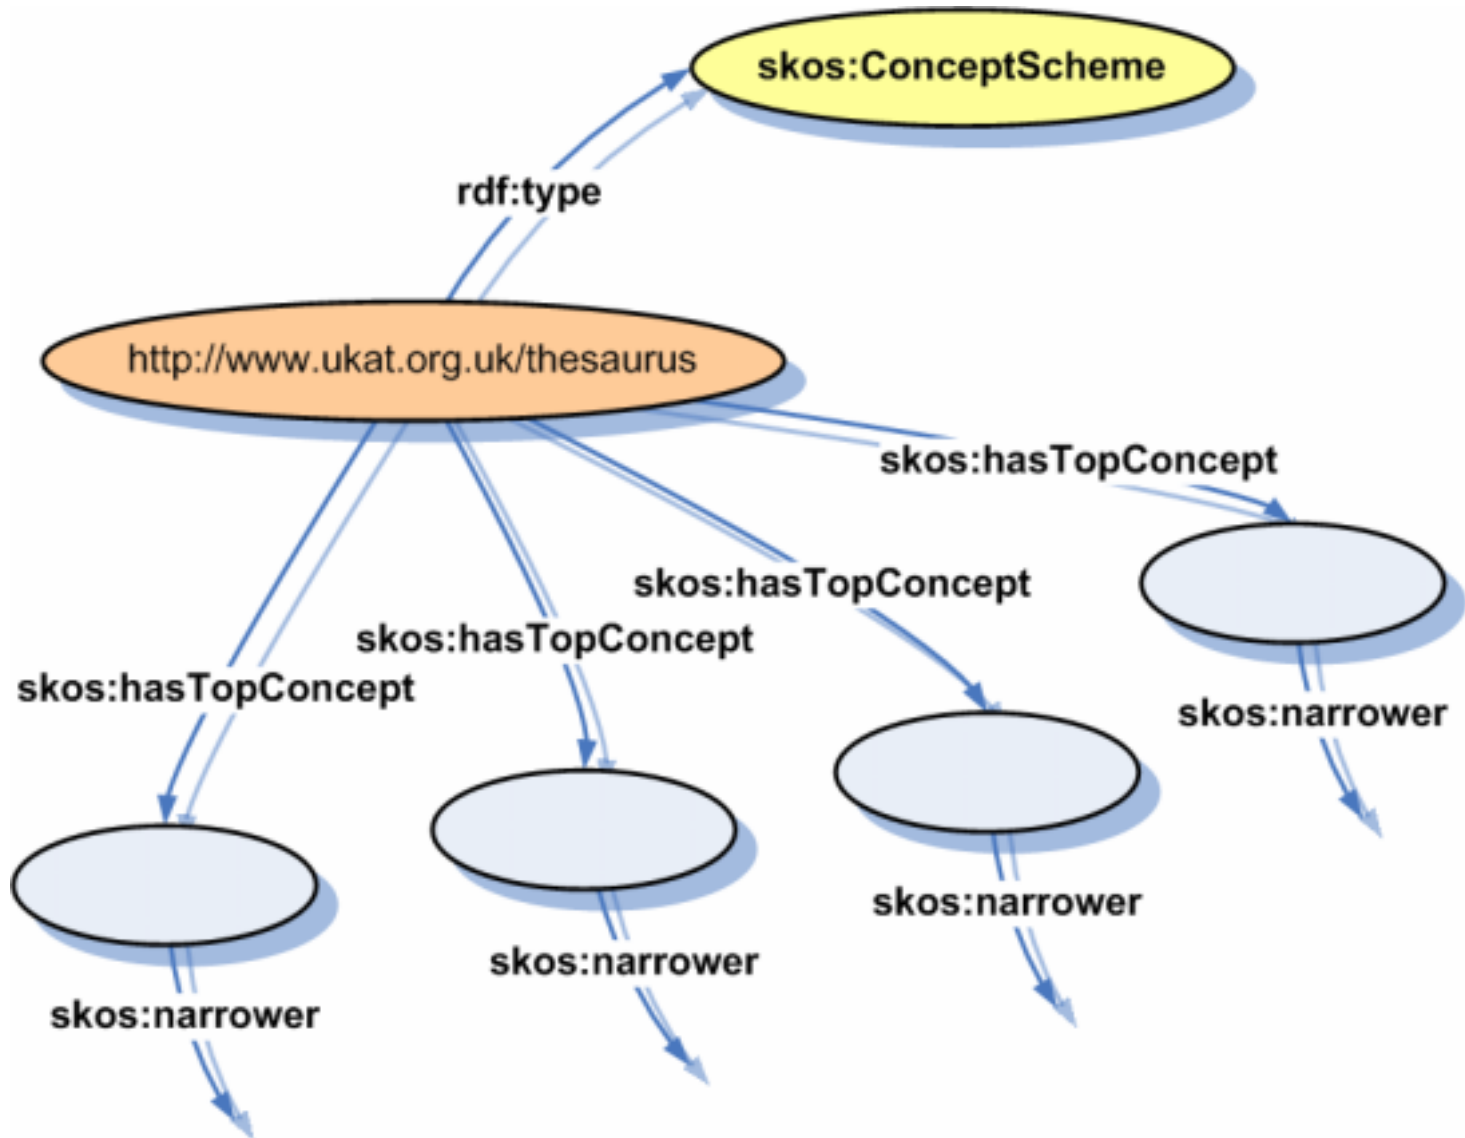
skos:ConceptScheme

rdf:type

http://www.ukat.org.uk/thesaurus

skos:hasTopConcept

skos:hasTopConcept

skos:hasTopConcept

skos:hasTopConcept

skos:narrower

skos:narrower

skos:narrower

skos:narrower